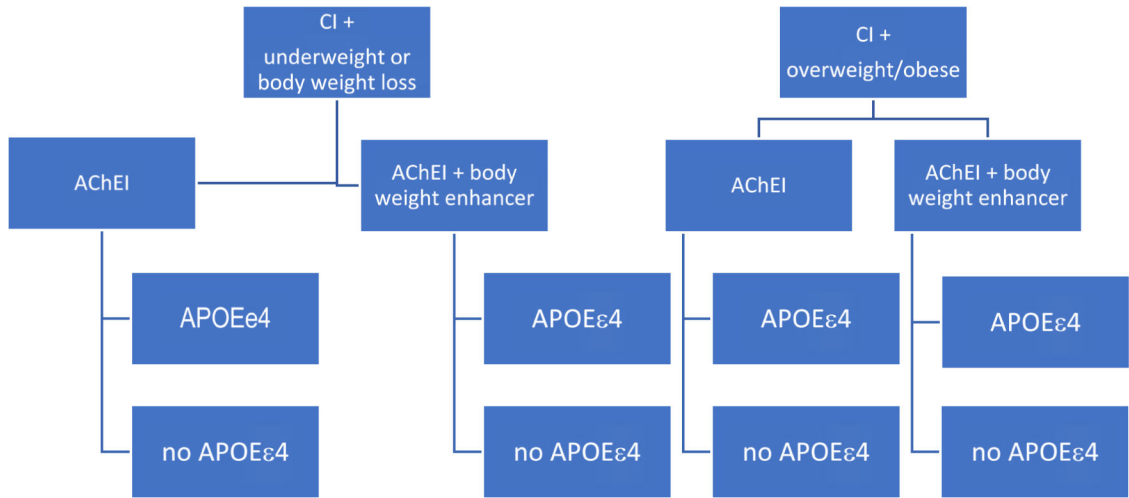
CI + underweight or body weight loss

AChEI

APOEe4

no APOEε4

AChEI + body weight enhancer

APOEε4

no APOEε4

CI + overweight/obese

AChEI

APOEε4

no APOEε4

AChEI + body weight enhancer

APOEε4

no APOEε4